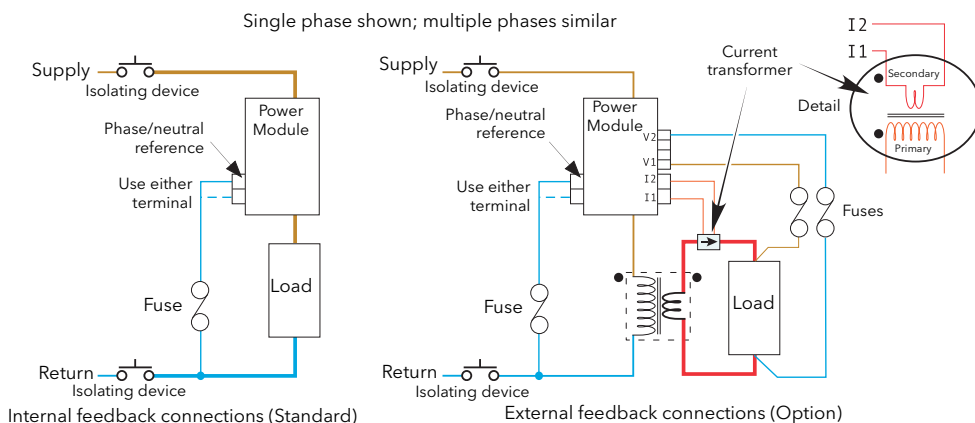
Single phase shown; multiple phases similar

Supply
Isolating device
Power Module
Phase/neutral reference
Use either terminal
Load
Fuse
Return
Isolating device
Internal feedback connections (Standard)

Supply
Isolating device
Power Module
Phase/neutral reference
Use either terminal
V2
V1
I2
I1
Current transformer
Fuses
Load
Fuse
Return
Isolating device
External feedback connections (Option)

I2
I1
Detail
Secondary
Primary